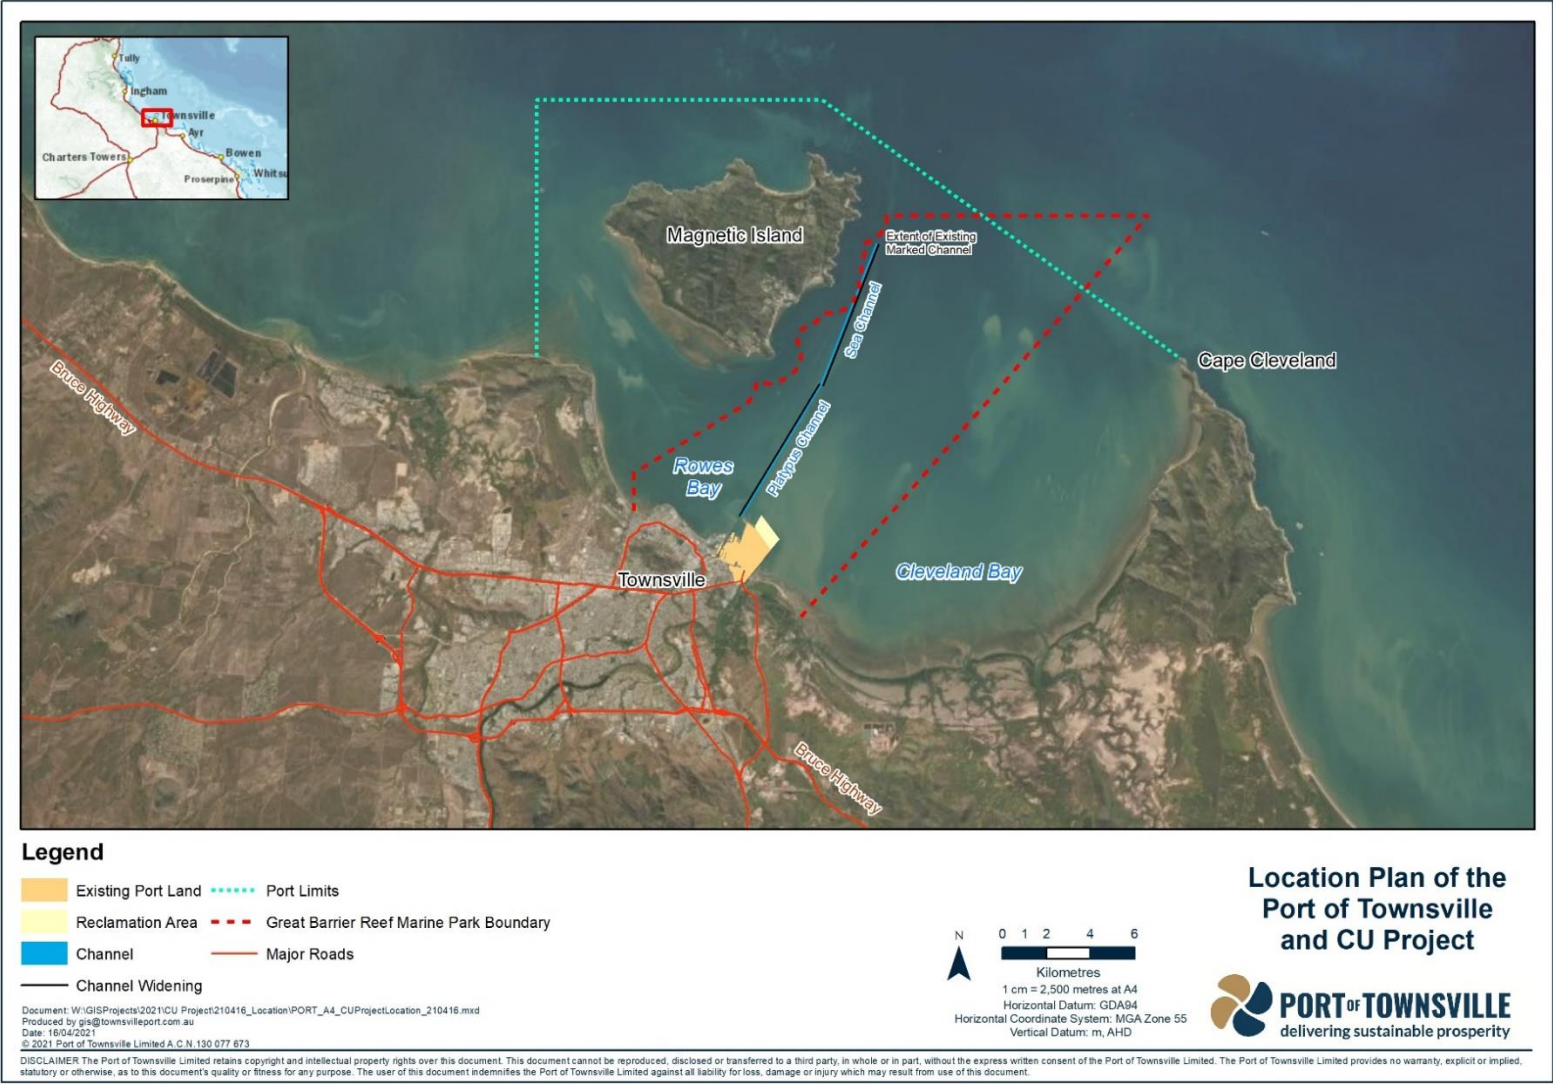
Tully
Ingham
Townsville
Ayr
Charters Towers
Bowen
Proserpine
Whitsu

Magnetic Island
Extent of Existing Marked Channel
Sea Channel
Cape Cleveland
Bruce Highway
Rowes Bay
Platypus Channel
Townsville
Cleveland Bay
Bruce Highway

Legend
Existing Port Land
Reclamation Area
Channel
Channel Widening
Port Limits
Great Barrier Reef Marine Park Boundary
Major Roads

N
0 1 2 4 6
Kilometres
1 cm = 2,500 metres at A4
Horizontal Datum: GDA94
Horizontal Coordinate System: MGA Zone 55
Vertical Datum: m, AHD

Location Plan of the Port of Townsville and CU Project

PORT OF TOWNSVILLE
delivering sustainable prosperity

Document: W:\GISProjects\2021\CU Project\210416_Location\PORT_A4_CUProjectLocation_210416.mxd
Produced by gis@townsvilleport.com.au
Date: 16/04/2021
© 2021 Port of Townsville Limited A.C.N.130 077 673

DISCLAIMER The Port of Townsville Limited retains copyright and intellectual property rights over this document. This document cannot be reproduced, disclosed or transferred to a third party, in whole or in part, without the express written consent of the Port of Townsville Limited. The Port of Townsville Limited provides no warranty, explicit or implied, statutory or otherwise, as to this document's quality or fitness for any purpose. The user of this document indemnifies the Port of Townsville Limited against all liability for loss, damage or injury which may result from use of this document.